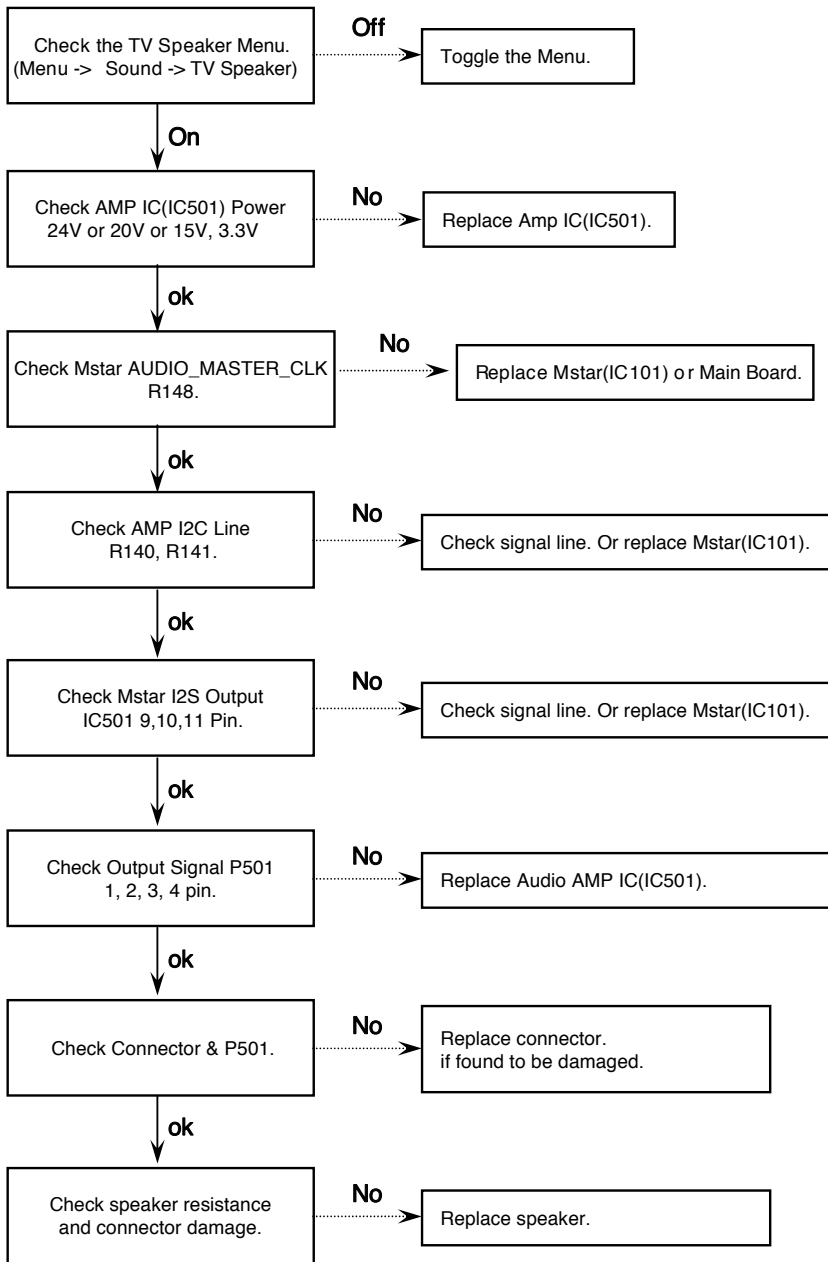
Check the TV Speaker Menu.
(Menu -> Sound -> TV Speaker)

Off

Toggle the Menu.

On

Check AMP IC(IC501) Power
24V or 20V or 15V, 3.3V

No

Replace Amp IC(IC501).

ok

Check Mstar AUDIO_MASTER_CLK
R148.

No

Replace Mstar(IC101) or Main Board.

ok

Check AMP I2C Line
R140, R141.

No

Check signal line. Or replace Mstar(IC101).

ok

Check Mstar I2S Output
IC501 9,10,11 Pin.

No

Check signal line. Or replace Mstar(IC101).

ok

Check Output Signal P501
1, 2, 3, 4 pin.

No

Replace Audio AMP IC(IC501).

ok

Check Connector & P501.

No

Replace connector.
if found to be damaged.

ok

Check speaker resistance
and connector damage.

No

Replace speaker.